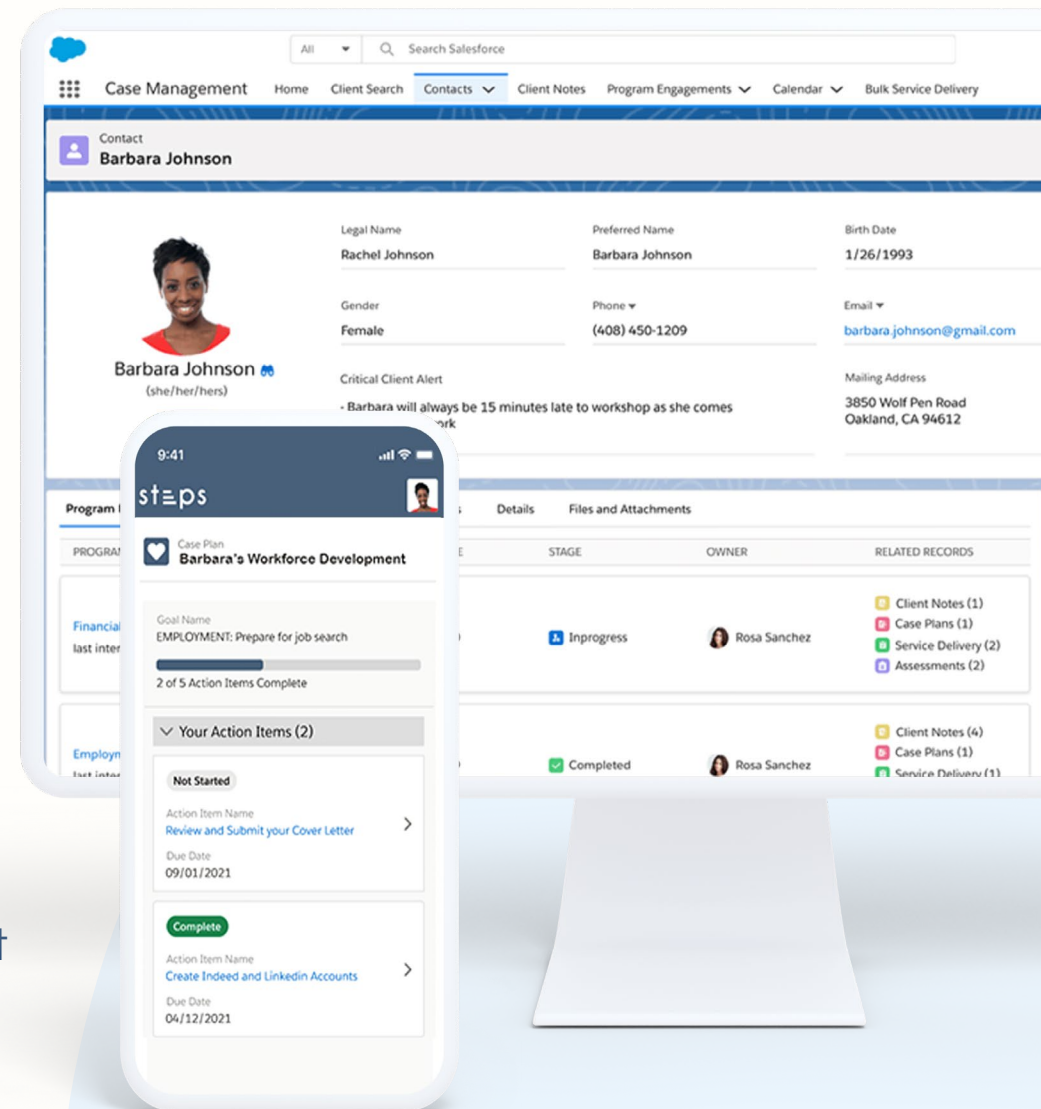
All ▾ Search Salesforce

Case Management Home Client Search Contacts Client Notes Program Engagements Calendar Bulk Service Delivery

Contact
Barbara Johnson

Legal Name
Rachel Johnson

Preferred Name
Barbara Johnson

Birth Date
1/26/1993

Gender
Female

Phone
(408) 450-1209

Email
barbara.johnson@gmail.com

Barbara Johnson
(she/her/hers)

Critical Client Alert
- Barbara will always be 15 minutes late to workshop as she comes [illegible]ork

Mailing Address
3850 Wolf Pen Road
Oakland, CA 94612

Program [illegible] Details Files and Attachments

PROGRA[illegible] STAGE OWNER RELATED RECORDS

Financial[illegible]
last inter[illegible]
Inprogress
Rosa Sanchez
Client Notes (1)
Case Plans (1)
Service Delivery (2)
Assessments (2)

Employ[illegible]
Completed
Rosa Sanchez
Client Notes (4)
Case Plans (1)
Service Delivery (1)

9:41
st≡ps

Case Plan
Barbara's Workforce Development

Goal Name
EMPLOYMENT: Prepare for job search
2 of 5 Action Items Complete

Your Action Items (2)

Not Started
Action Item Name
Review and Submit your Cover Letter
Due Date
09/01/2021

Complete
Action Item Name
Create Indeed and Linkedin Accounts
Due Date
04/12/2021